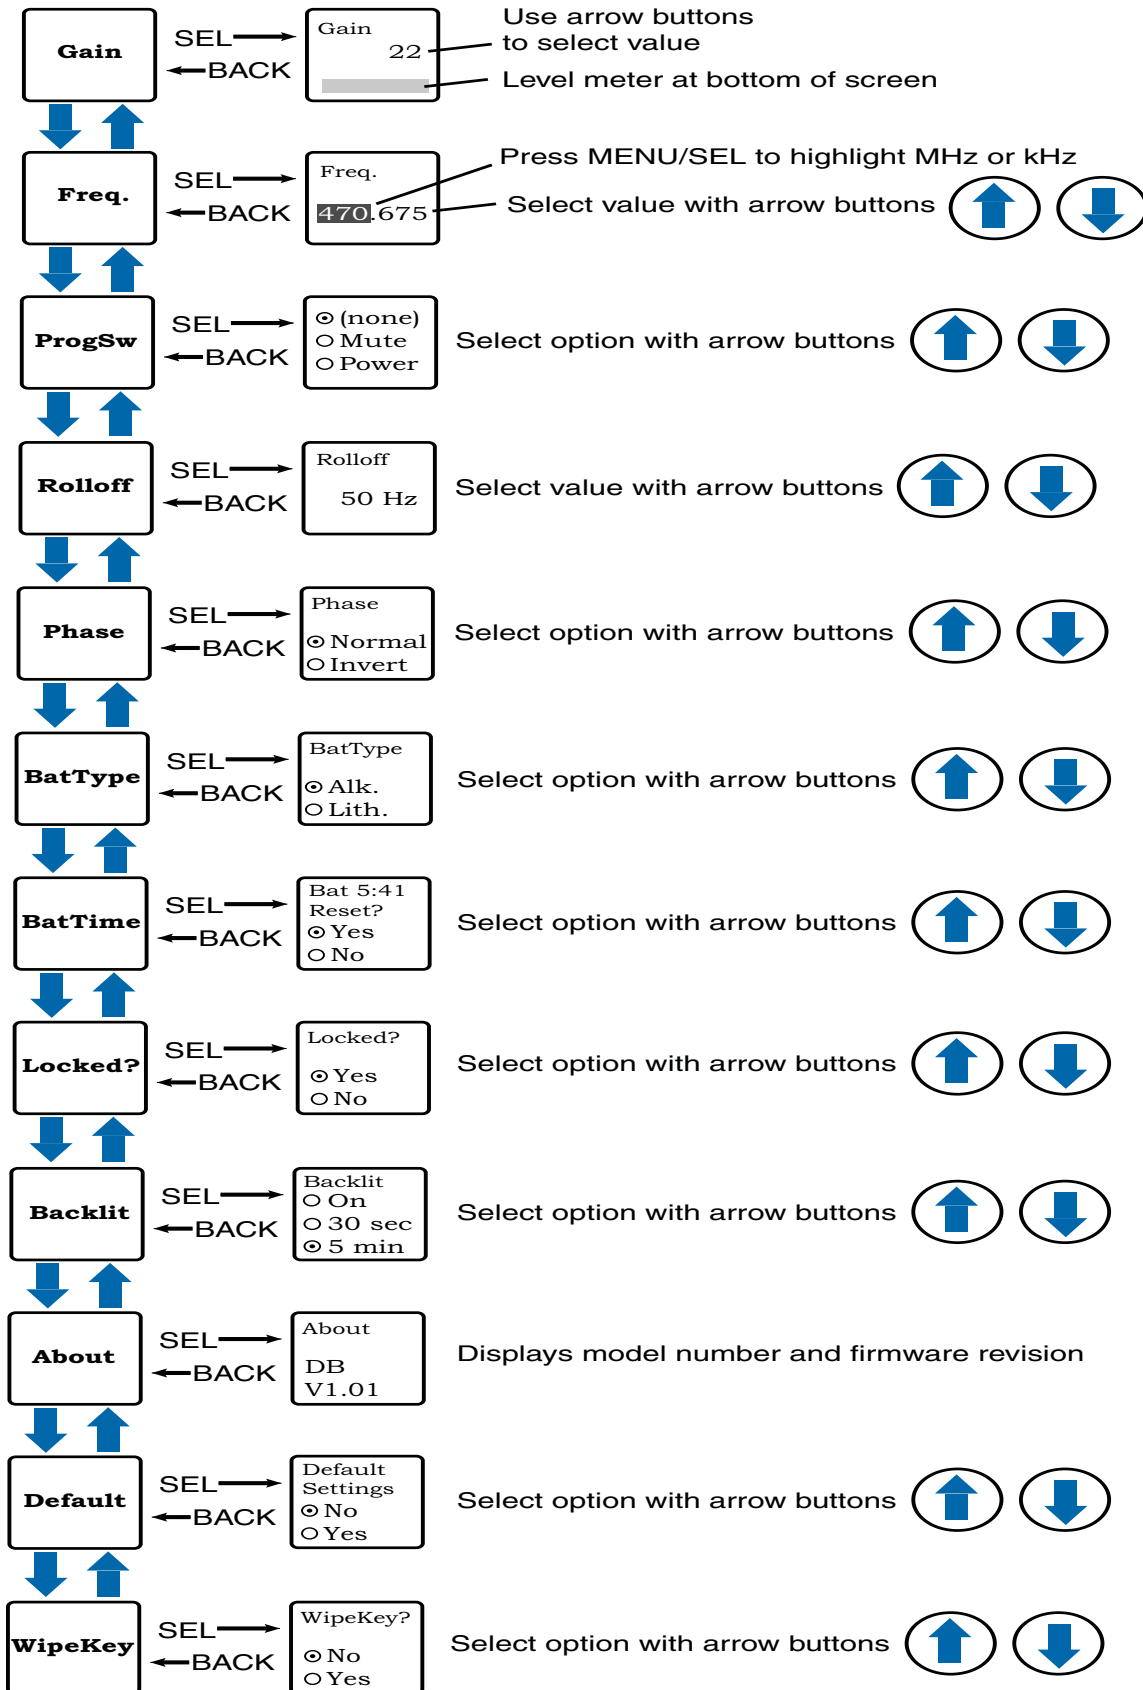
Gain SEL BACK Gain 22 Use arrow buttons to select value Level meter at bottom of screen

Freq. SEL BACK Freq. 470.675 Press MENU/SEL to highlight MHz or kHz Select value with arrow buttons

ProgSw SEL BACK ⊙ (none) ○ Mute ○ Power Select option with arrow buttons

Rolloff SEL BACK Rolloff 50 Hz Select value with arrow buttons

Phase SEL BACK Phase ⊙ Normal ○ Invert Select option with arrow buttons

BatType SEL BACK BatType ⊙ Alk. ○ Lith. Select option with arrow buttons

BatTime SEL BACK Bat 5:41 Reset? ⊙ Yes ○ No Select option with arrow buttons

Locked? SEL BACK Locked? ⊙ Yes ○ No Select option with arrow buttons

Backlit SEL BACK Backlit ○ On ○ 30 sec ⊙ 5 min Select option with arrow buttons

About SEL BACK About DB V1.01 Displays model number and firmware revision

Default SEL BACK Default Settings ⊙ No ○ Yes Select option with arrow buttons

WipeKey SEL BACK WipeKey? ⊙ No ○ Yes Select option with arrow buttons